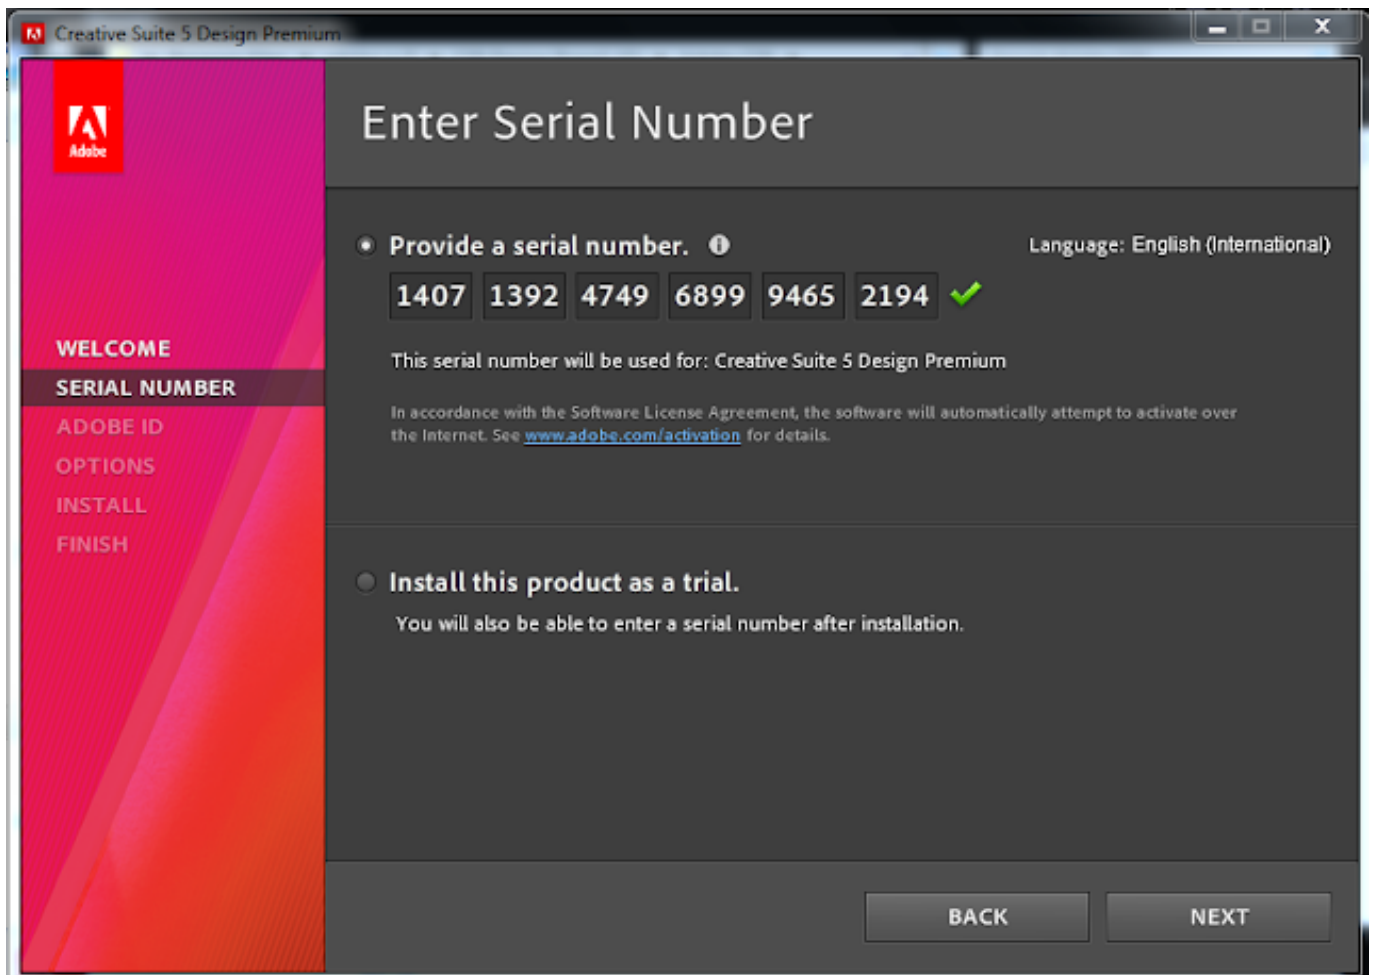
Creative Suite 5 Design Premium

Adobe

Enter Serial Number

WELCOME
SERIAL NUMBER
ADOBE ID
OPTIONS
INSTALL
FINISH

Provide a serial number.

Language: English (International)

| 1407 | 1392 | 4749 | 6899 | 9465 | 2194 |
|---|---|---|---|---|---|

This serial number will be used for: Creative Suite 5 Design Premium

In accordance with the Software License Agreement, the software will automatically attempt to activate over the Internet. See www.adobe.com/activation for details.

Install this product as a trial.

You will also be able to enter a serial number after installation.

BACK

NEXT